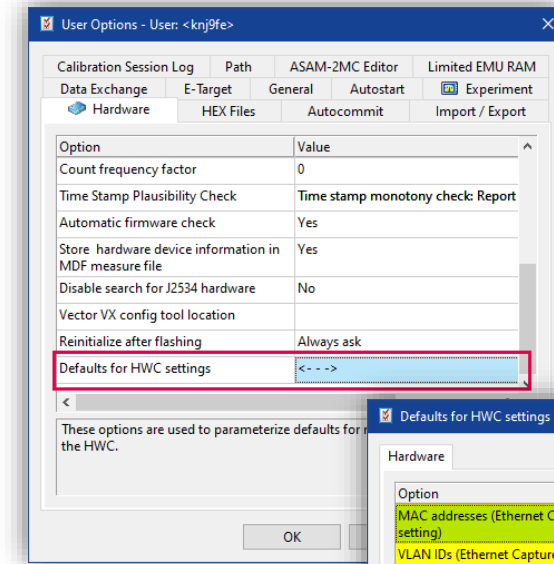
User Options - User: <knj9fe>

Calibration Session Log | Path | ASAM-2MC Editor | Limited EMU RAM
Data Exchange | E-Target | General | Autostart | Experiment
Hardware | HEX Files | Autocommit | Import / Export

| Option | Value |
|---|---|
| Count frequency factor | 0 |
| Time Stamp Plausibility Check | Time stamp monotony check: Report |
| Automatic firmware check | Yes |
| Store hardware device information in MDF measure file | Yes |
| Disable search for J2534 hardware | No |
| Vector VX config tool location | |
| Reinitialize after flashing | Always ask |
| Defaults for HWC settings | <- - -> |

These options are used to parameterize defaults for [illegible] the HWC.

OK

Defaults for HWC settings

Hardware

Option
MAC addresses (Ethernet C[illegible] setting)
VLAN IDs (Ethernet Captur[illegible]